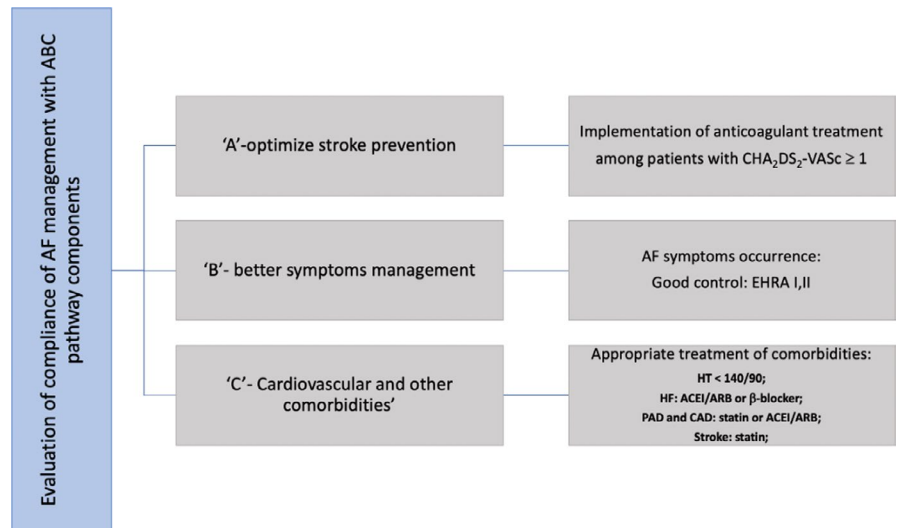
Evaluation of compliance of AF management with ABC pathway components

'A'-optimize stroke prevention

Implementation of anticoagulant treatment among patients with $CHA_2DS_2$-VASc ≥ 1

'B'- better symptoms management

AF symptoms occurrence:
Good control: EHRA I,II

'C'- Cardiovascular and other comorbidities'

Appropriate treatment of comorbidities:
HT < 140/90;
HF: ACEI/ARB or β-blocker;
PAD and CAD: statin or ACEI/ARB;
Stroke: statin;